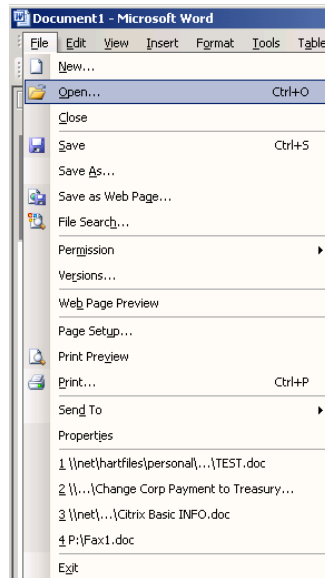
Document1 - Microsoft Word

File Edit View Insert Format Tools Table

New...
Open... Ctrl+O
Close
Save Ctrl+S
Save As...
Save as Web Page...
File Search...
Permission
Versions...
Web Page Preview
Page Setup...
Print Preview
Print... Ctrl+P
Send To
Properties
1 \\net\hartfiles\personal\...\TEST.doc
2 \\...\Change Corp Payment to Treasury...
3 \\net\...\Citrix Basic INFO.doc
4 P:\Fax1.doc
Exit